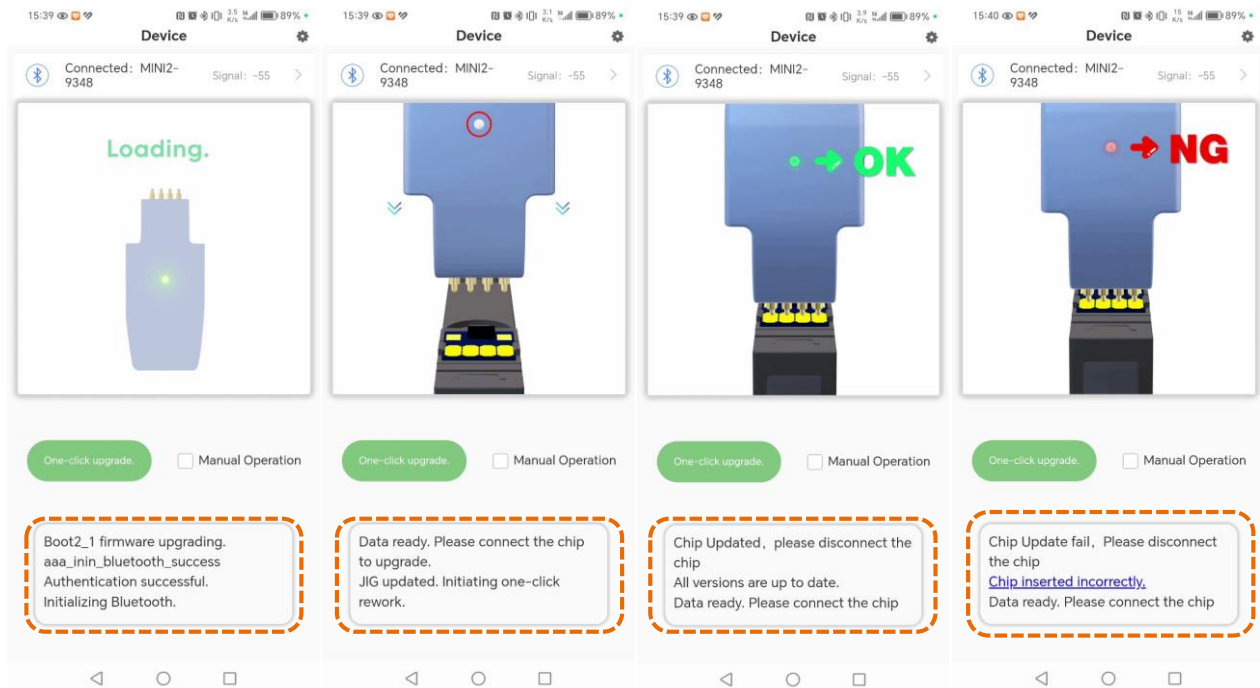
15:39 89%

Device

Connected：MINI2-9348 Signal：-55

Loading.

One-click upgrade.

Manual Operation

Boot2_1 firmware upgrading.
aaa_inin_bluetooth_success
Authentication successful.
Initializing Bluetooth.

15:39 89%

Device

Connected：MINI2-9348 Signal：-55

One-click upgrade.

Manual Operation

Data ready. Please connect the chip to upgrade.
JIG updated. Initiating one-click rework.

15:39 89%

Device

Connected：MINI2-9348 Signal：-55

OK

One-click upgrade.

Manual Operation

Chip Updated，please disconnect the chip
All versions are up to date.
Data ready. Please connect the chip

15:40 89%

Device

Connected：MINI2-9348 Signal：-55

NG

One-click upgrade.

Manual Operation

Chip Update fail，Please disconnect the chip
Chip inserted incorrectly.
Data ready. Please connect the chip